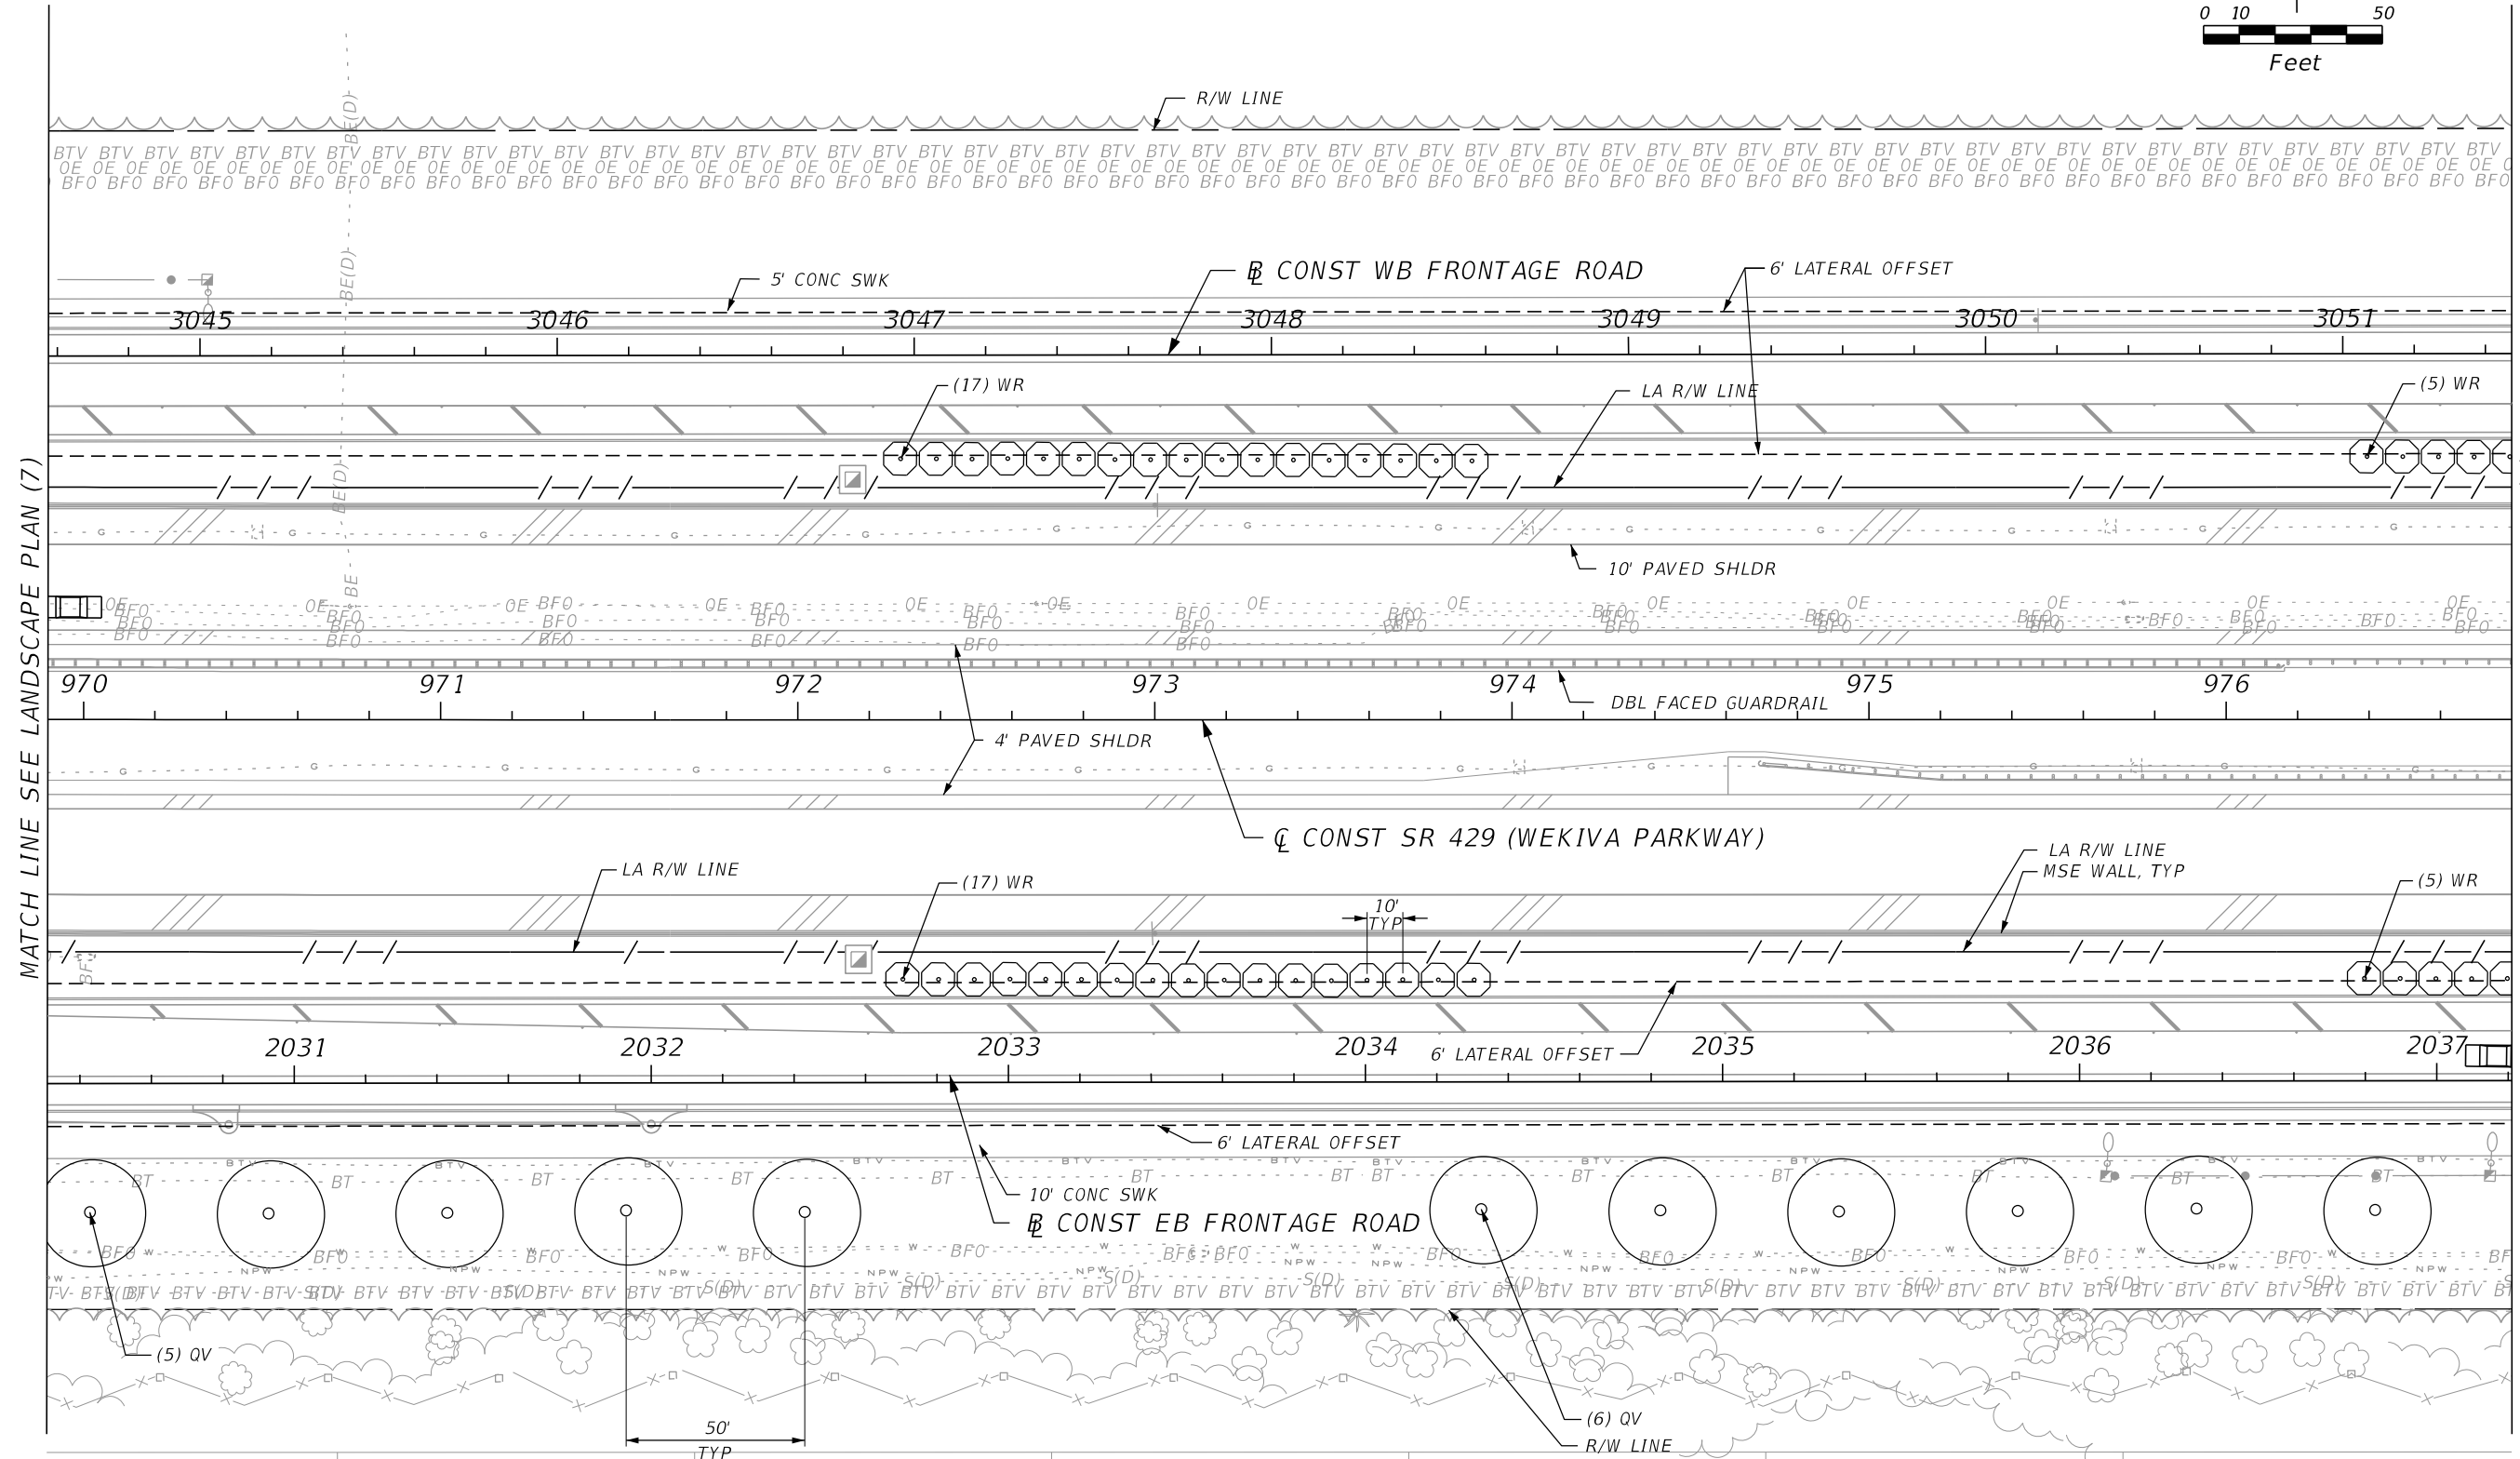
0 10 50
Feet

R/W LINE

BTV BTV BTV BTV BTV BTV BTV BTV BTV BTV
OE OE OE OE OE OE OE OE OE OE
BFO BFO BFO BFO BFO BFO BFO BFO BFO BFO

BE(D)

5' CONC SWK
℄ CONST WB FRONTAGE ROAD
6' LATERAL OFFSET

3045 3046 3047 3048 3049 3050 3051

(17) WR
LA R/W LINE
(5) WR

10' PAVED SHLDR

970 971 972 973 974 975 976

DBL FACED GUARDRAIL
4' PAVED SHLDR

℄ CONST SR 429 (WEKIVA PARKWAY)

MATCH LINE SEE LANDSCAPE PLAN (7)

LA R/W LINE
(17) WR
10' TYP
LA R/W LINE
MSE WALL, TYP
(5) WR

2031 2032 2033 2034 2035 2036 2037

6' LATERAL OFFSET
6' LATERAL OFFSET
10' CONC SWK
℄ CONST EB FRONTAGE ROAD

BT BTV BFO S(D)

(5) QV
50' TYP
(6) QV
R/W LINE